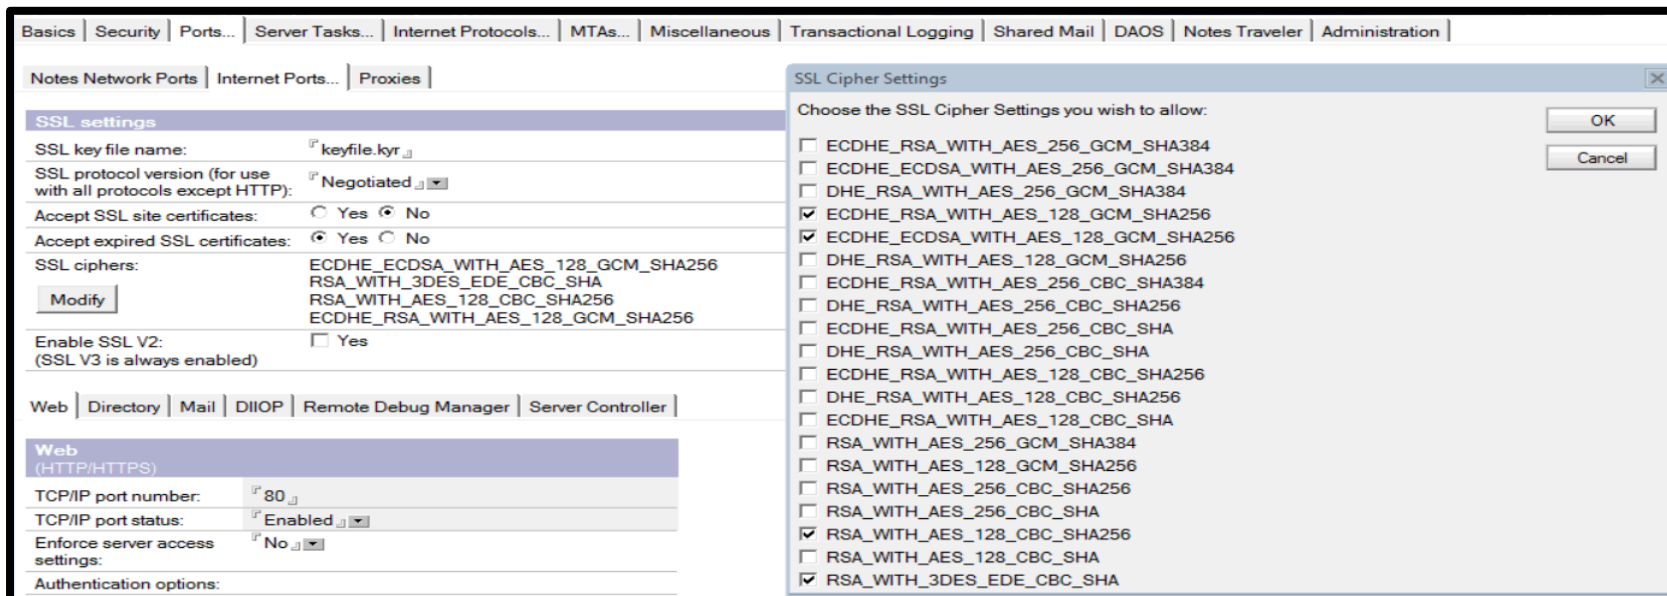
Basics | Security | Ports... | Server Tasks... | Internet Protocols... | MTAs... | Miscellaneous | Transactional Logging | Shared Mail | DAOS | Notes Traveler | Administration

Notes Network Ports | Internet Ports... | Proxies

SSL settings

| | |
|---|---|
| SSL key file name: | keyfile.kyr |
| SSL protocol version (for use with all protocols except HTTP): | Negotiated |
| Accept SSL site certificates: | Yes No |
| Accept expired SSL certificates: | Yes No |
| SSL ciphers: Modify | ECDHE_ECDSA_WITH_AES_128_GCM_SHA256 RSA_WITH_3DES_EDE_CBC_SHA RSA_WITH_AES_128_CBC_SHA256 ECDHE_RSA_WITH_AES_128_GCM_SHA256 |
| Enable SSL V2: (SSL V3 is always enabled) | Yes |

Web | Directory | Mail | DIIOP | Remote Debug Manager | Server Controller

Web (HTTP/HTTPS)

| | |
|---|---|
| TCP/IP port number: | 80 |
| TCP/IP port status: | Enabled |
| Enforce server access settings: | No |
| Authentication options: | |

SSL Cipher Settings

Choose the SSL Cipher Settings you wish to allow:

OK
Cancel

ECDHE_RSA_WITH_AES_256_GCM_SHA384
ECDHE_ECDSA_WITH_AES_256_GCM_SHA384
DHE_RSA_WITH_AES_256_GCM_SHA384
ECDHE_RSA_WITH_AES_128_GCM_SHA256
ECDHE_ECDSA_WITH_AES_128_GCM_SHA256
DHE_RSA_WITH_AES_128_GCM_SHA256
ECDHE_RSA_WITH_AES_256_CBC_SHA384
DHE_RSA_WITH_AES_256_CBC_SHA256
ECDHE_RSA_WITH_AES_256_CBC_SHA
DHE_RSA_WITH_AES_256_CBC_SHA
ECDHE_RSA_WITH_AES_128_CBC_SHA256
DHE_RSA_WITH_AES_128_CBC_SHA256
ECDHE_RSA_WITH_AES_128_CBC_SHA
RSA_WITH_AES_256_GCM_SHA384
RSA_WITH_AES_128_GCM_SHA256
RSA_WITH_AES_256_CBC_SHA256
RSA_WITH_AES_256_CBC_SHA
RSA_WITH_AES_128_CBC_SHA256
RSA_WITH_AES_128_CBC_SHA
RSA_WITH_3DES_EDE_CBC_SHA